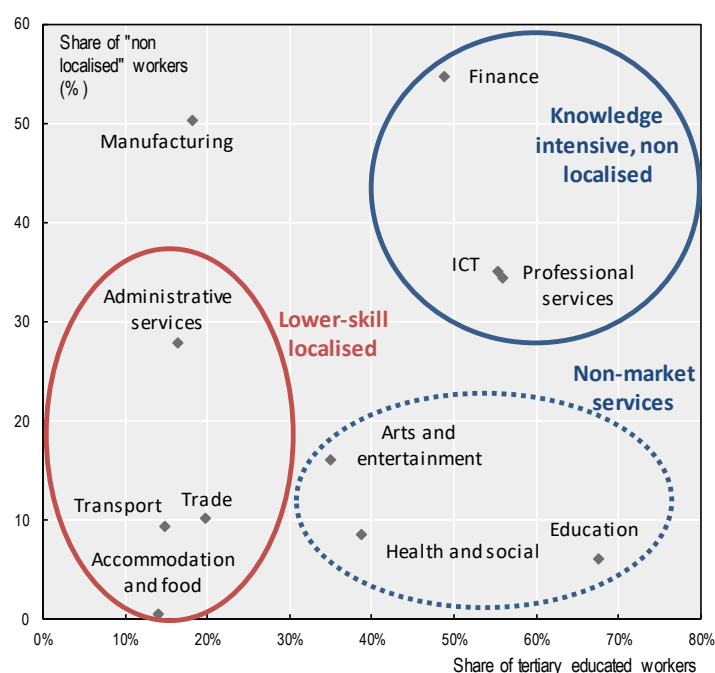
Share of "non localised" workers (%)

60
50
40
30
20
10
0

Manufacturing

Finance

Knowledge intensive, non localised

ICT

Professional services

Administrative services

Lower-skill localised

Non-market services

Arts and entertainment

Transport

Trade

Accommodation and food

Education

Health and social

0%
10%
20%
30%
40%
50%
60%
70%
80%

Share of tertiary educated workers